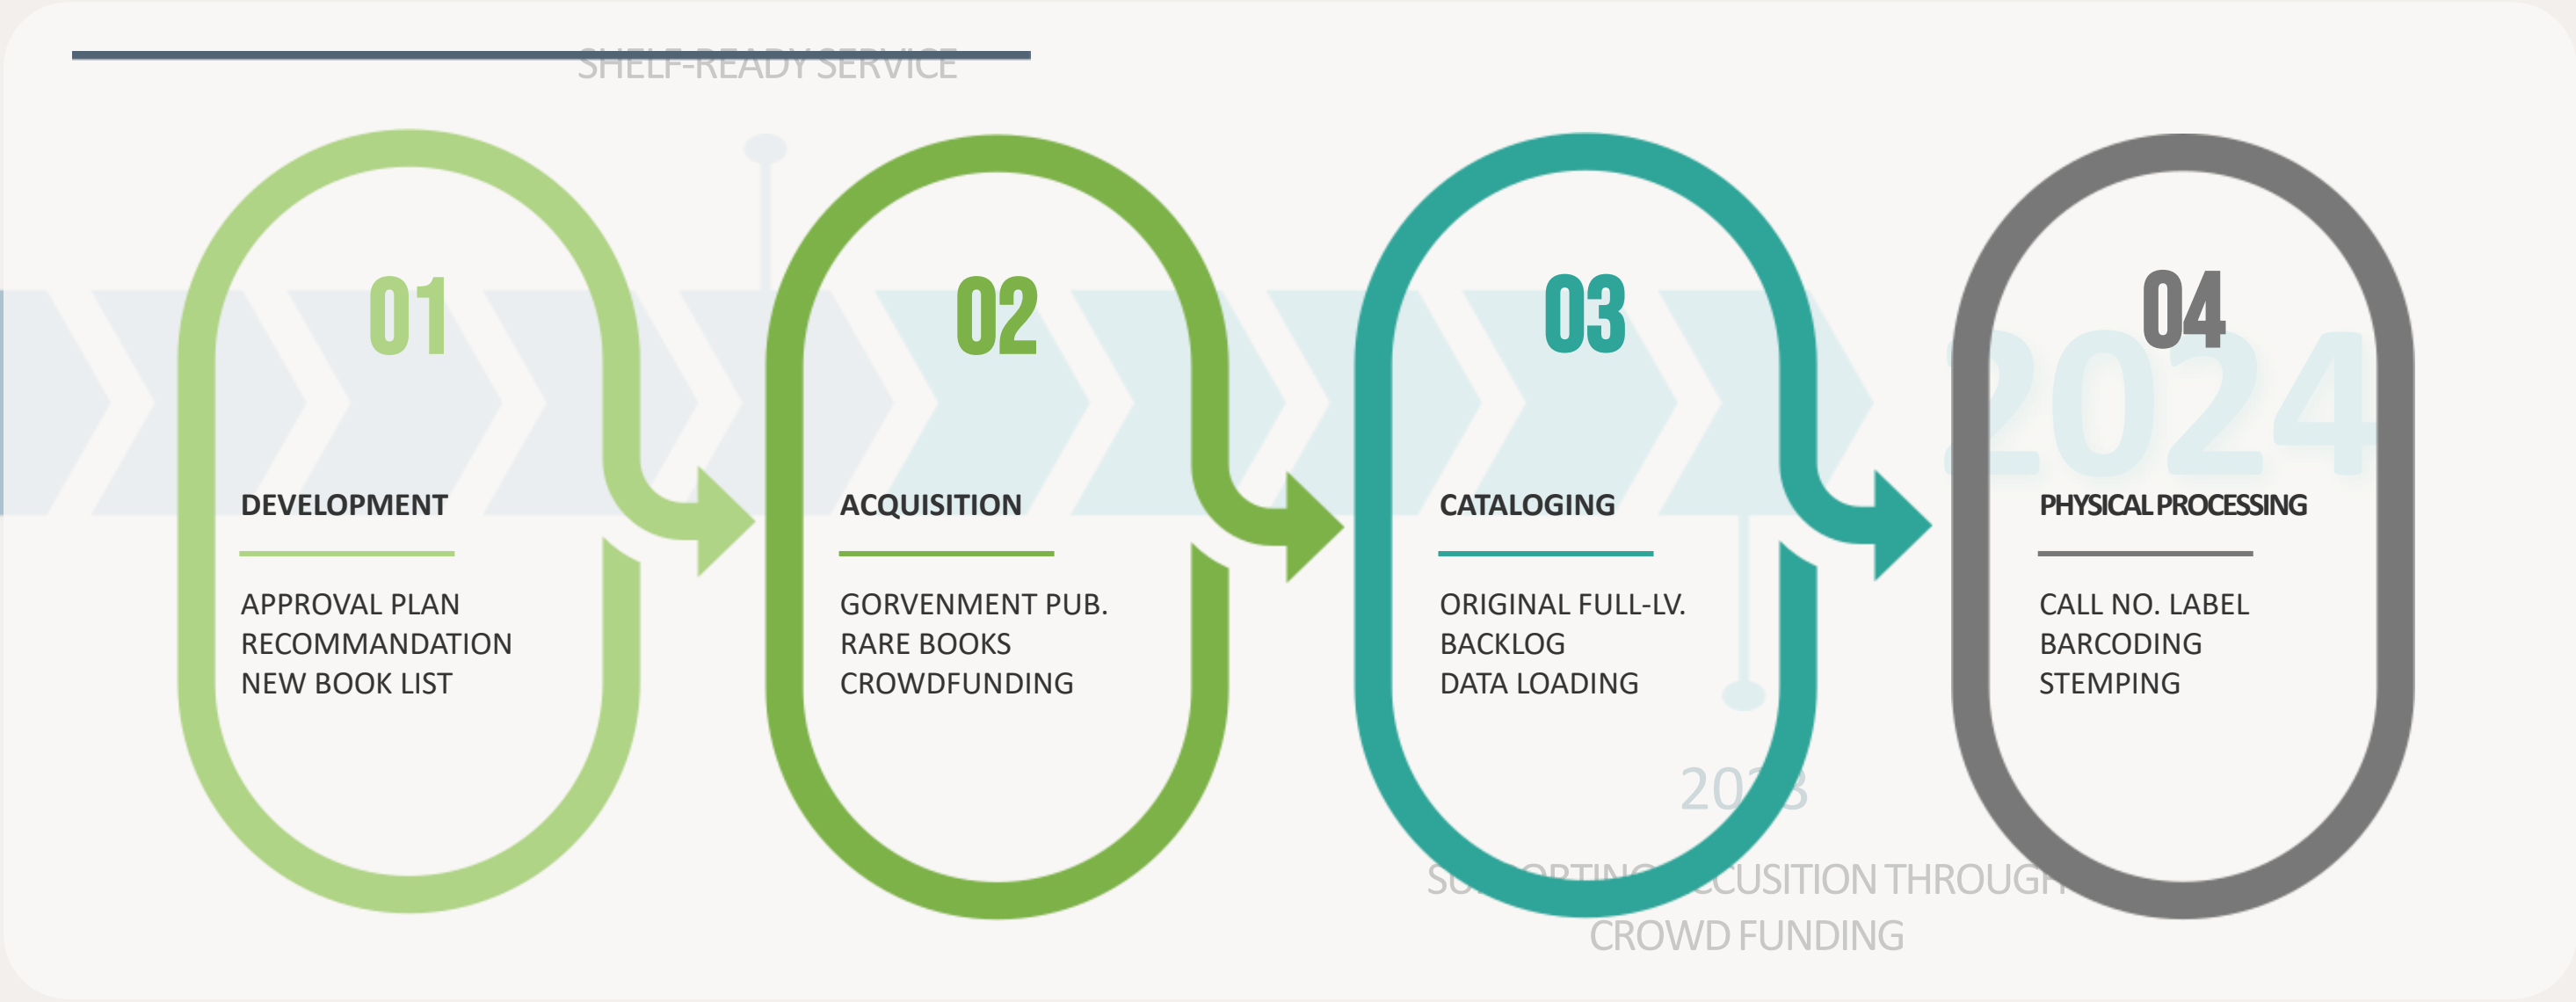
SHELF-READY SERVICE

01

DEVELOPMENT

APPROVAL PLAN
RECOMMANDATION
NEW BOOK LIST

02

ACQUISITION

GORVENMENT PUB.
RARE BOOKS
CROWDFUNDING

03

CATALOGING

ORIGINAL FULL-LV.
BACKLOG
DATA LOADING

04

2024

PHYSICAL PROCESSING

CALL NO. LABEL
BARCODING
STEMPING

20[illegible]3

SU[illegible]ORTIN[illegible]CCUSITION THROUGH
CROWD FUNDING